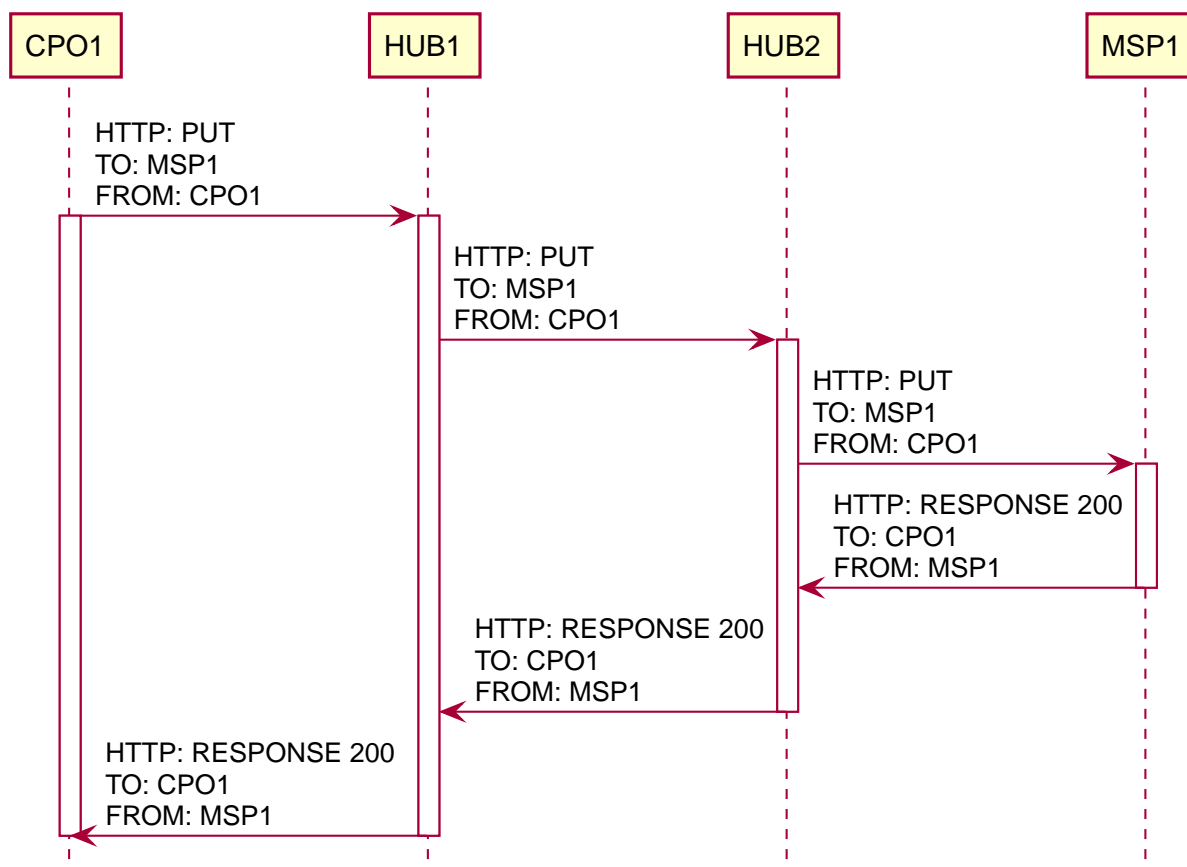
CPO1
HUB1
HUB2
MSP1

HTTP: PUT
TO: MSP1
FROM: CPO1

HTTP: PUT
TO: MSP1
FROM: CPO1

HTTP: PUT
TO: MSP1
FROM: CPO1

HTTP: RESPONSE 200
TO: CPO1
FROM: MSP1

HTTP: RESPONSE 200
TO: CPO1
FROM: MSP1

HTTP: RESPONSE 200
TO: CPO1
FROM: MSP1